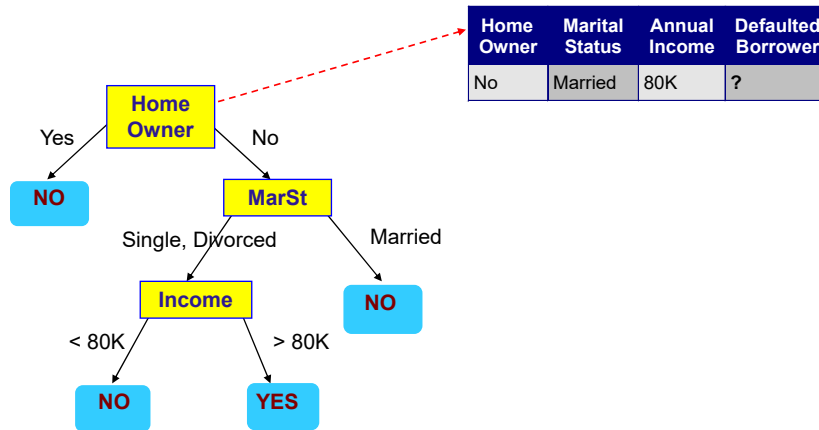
| Home Owner | Marital Status | Annual Income | Defaulted Borrower |
|---|---|---|---|
| No | Married | 80K | ? |

Home Owner

Yes

No

NO

MarSt

Single, Divorced

Married

Income

NO

< 80K

> 80K

NO

YES